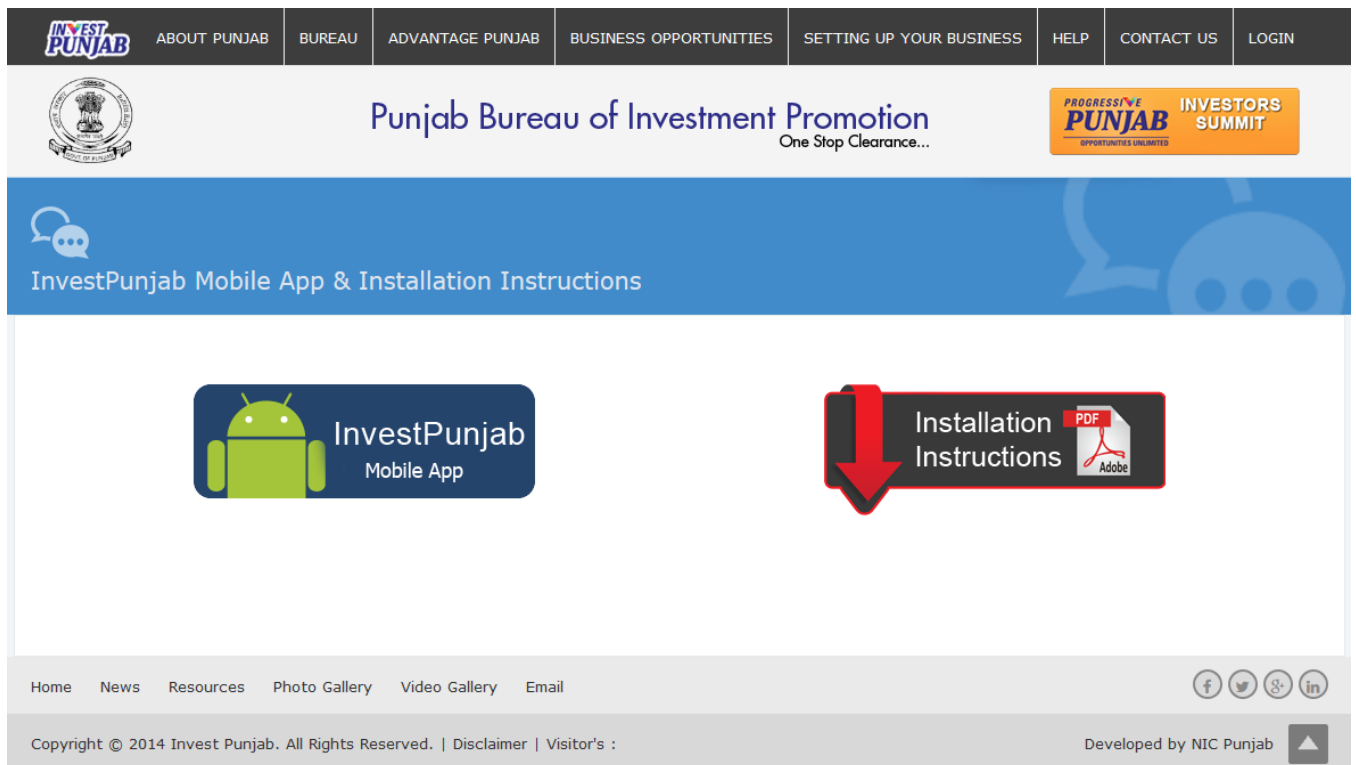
INVEST PUNJAB ABOUT PUNJAB BUREAU ADVANTAGE PUNJAB BUSINESS OPPORTUNITIES SETTING UP YOUR BUSINESS HELP CONTACT US LOGIN

GOVT OF PUNJAB

Punjab Bureau of Investment Promotion
One Stop Clearance...

PROGRESSIVE PUNJAB OPPORTUNITIES UNLIMITED INVESTORS SUMMIT

InvestPunjab Mobile App & Installation Instructions

InvestPunjab
Mobile App

Installation Instructions
PDF
Adobe

Home News Resources Photo Gallery Video Gallery Email

Copyright © 2014 Invest Punjab. All Rights Reserved. | Disclaimer | Visitor's :

Developed by NIC Punjab